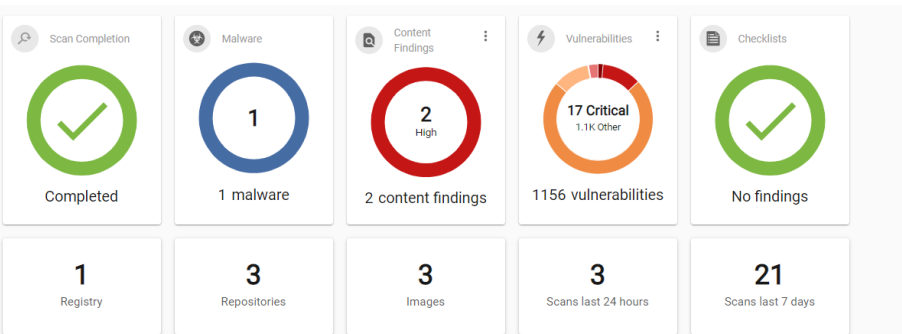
Scan Completion

Completed

Malware

1

1 malware

Content Findings

2
High

2 content findings

Vulnerabilities

17 Critical
1.1K Other

1156 vulnerabilities

Checklists

No findings

1
Registry

3
Repositories

3
Images

3
Scans last 24 hours

21
Scans last 7 days